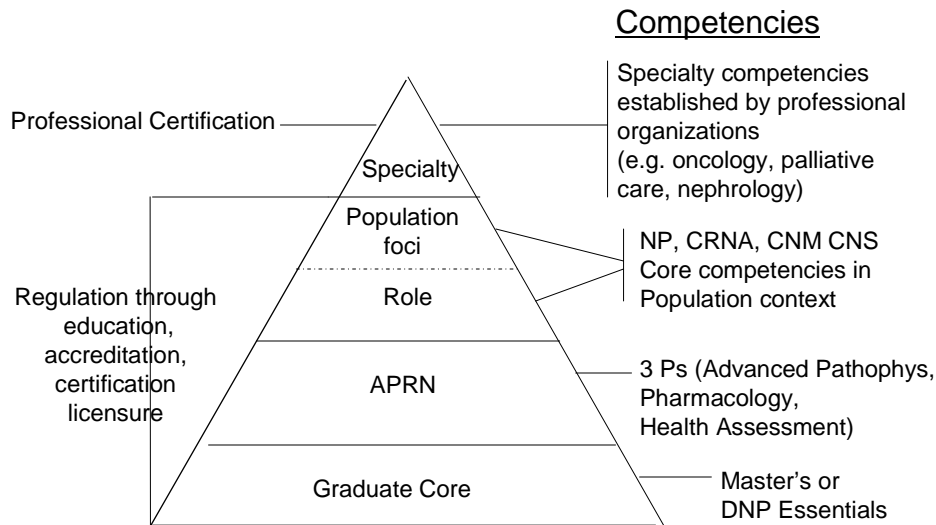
Competencies

Professional Certification

Specialty

Specialty competencies established by professional organizations (e.g. oncology, palliative care, nephrology)

Population foci

Role

NP, CRNA, CNM CNS Core competencies in Population context

Regulation through education, accreditation, certification licensure

APRN

3 Ps (Advanced Pathophys, Pharmacology, Health Assessment)

Graduate Core

Master's or DNP Essentials